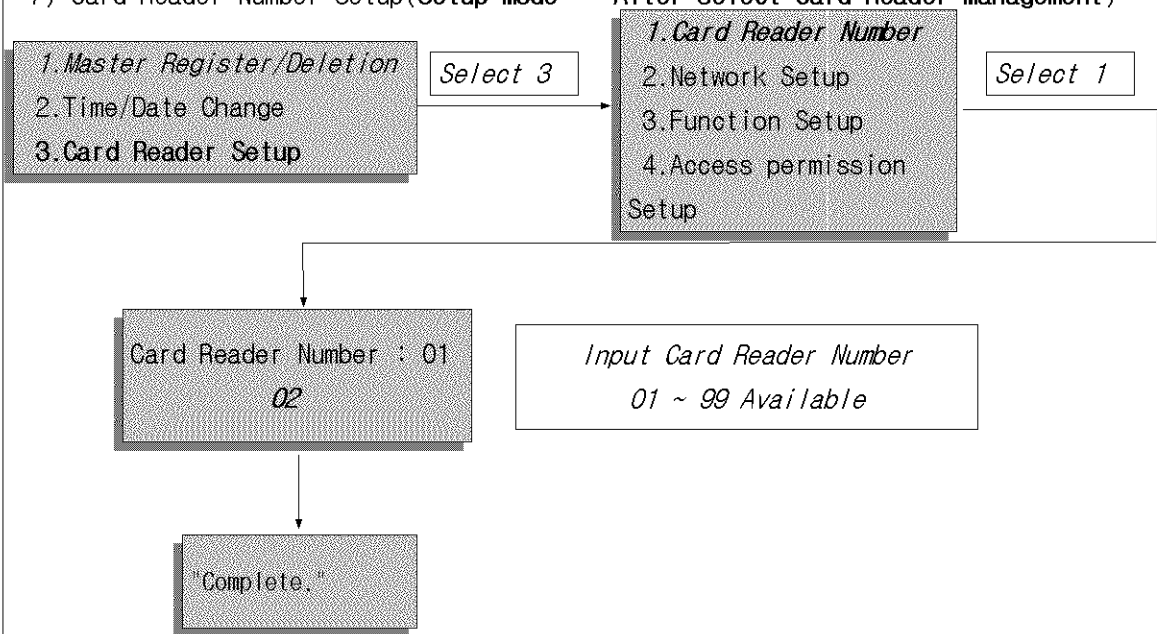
7) Card Reader Number Setup(Setup mode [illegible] After select Card Reader management)

1.Master Register/Deletion
2.Time/Date Change
3.Card Reader Setup

Select 3

1.Card Reader Number
2.Network Setup
3.Function Setup
4.Access permission Setup

Select 1

Card Reader Number : 01
02

Input Card Reader Number
01 ~ 99 Available

"Complete."